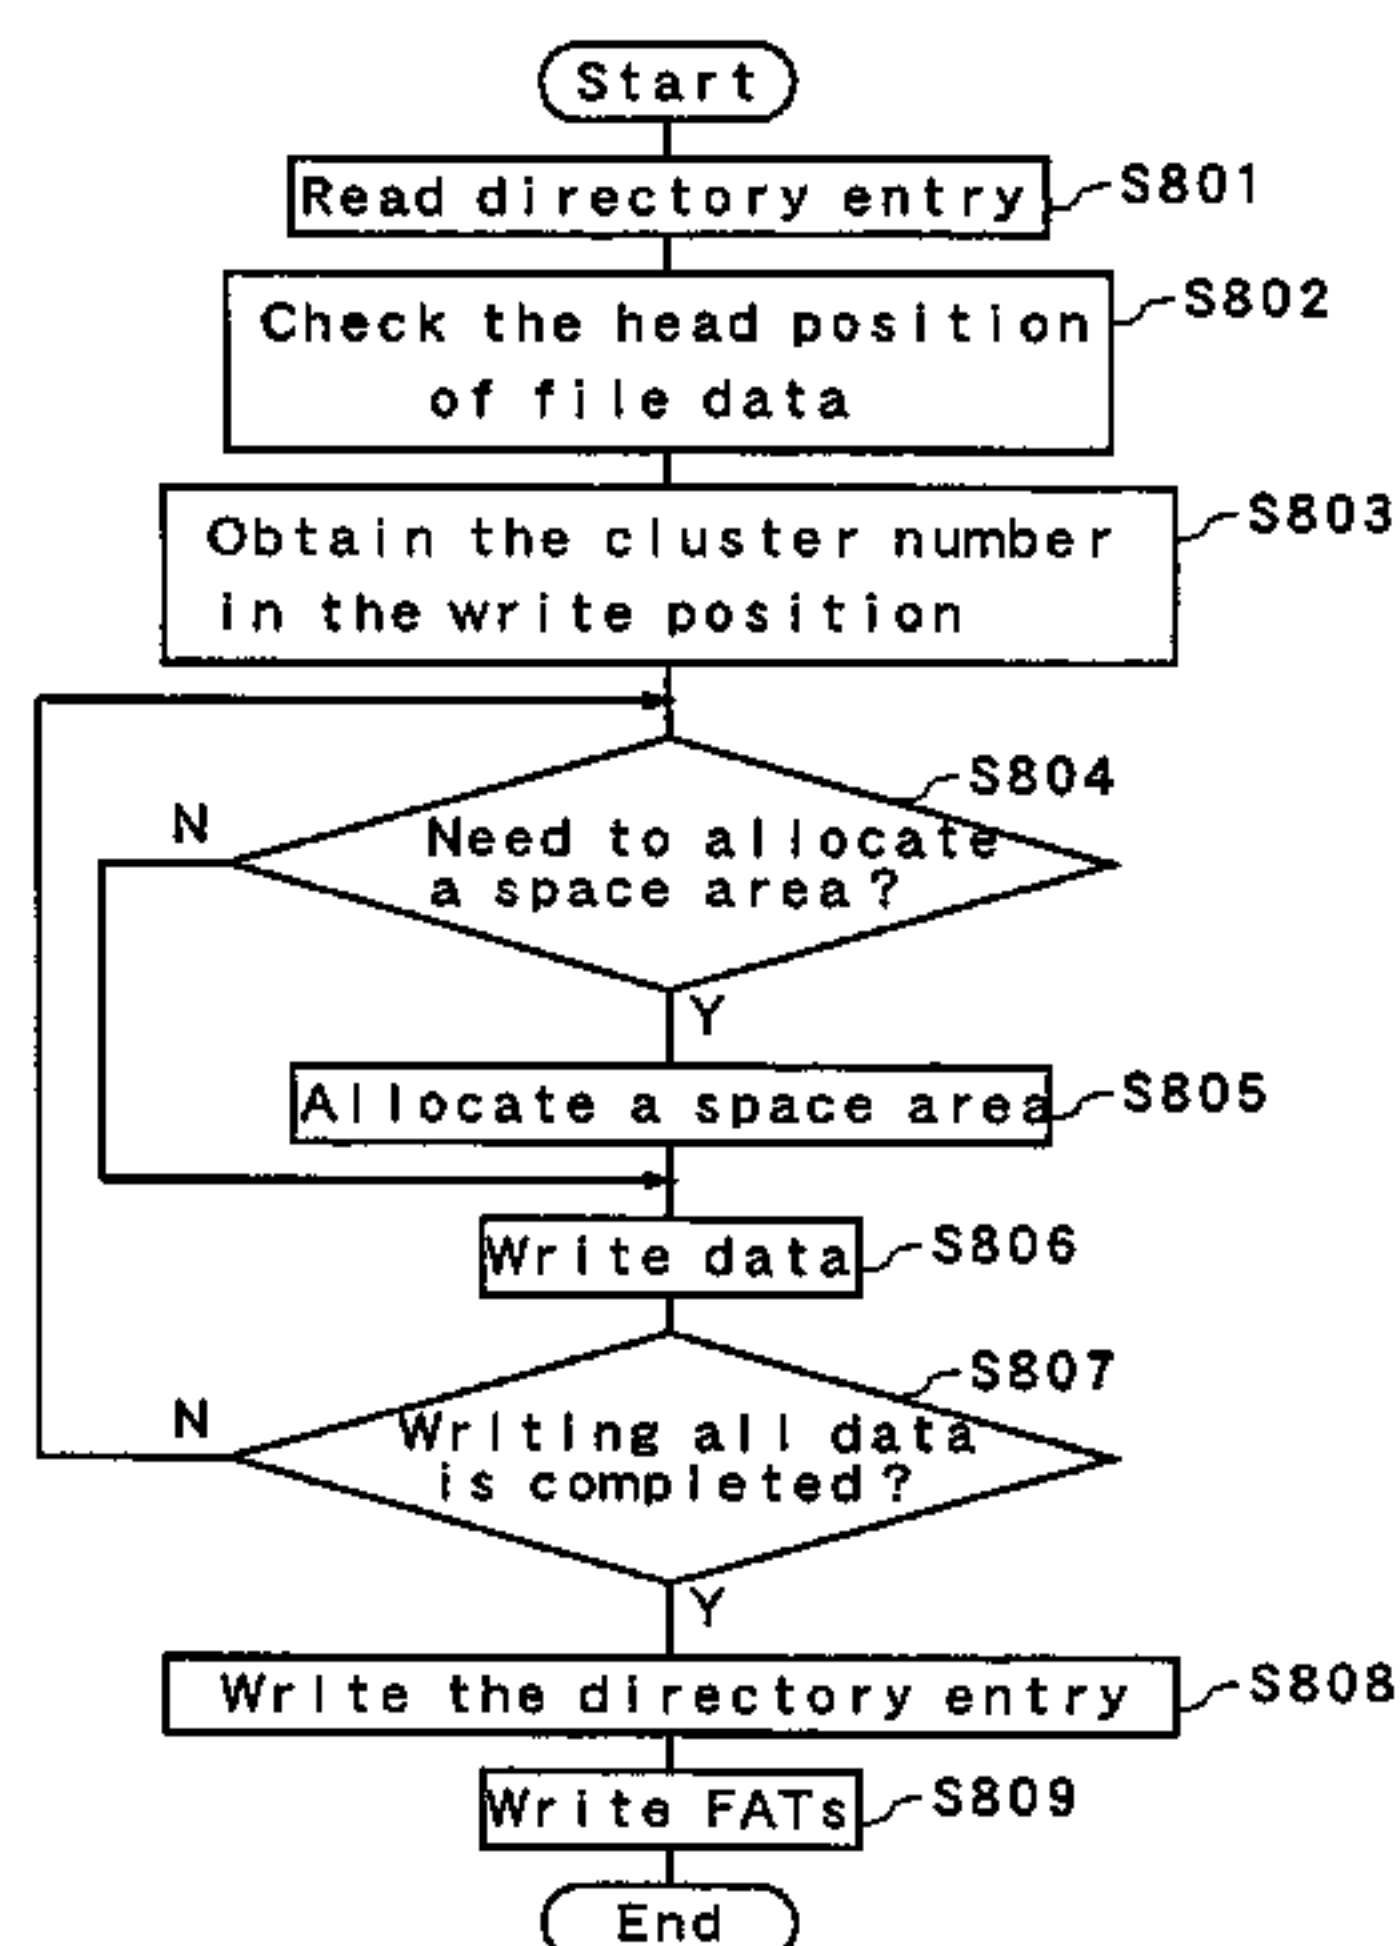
Start

Read directory entry
S801

Check the head position of file data
S802

Obtain the cluster number in the write position
S803

Need to allocate a space area?
S804
N
Y

Allocate a space area
S805

Write data
S806

Writing all data is completed?
S807
N
Y

Write the directory entry
S808

Write FATs
S809

End